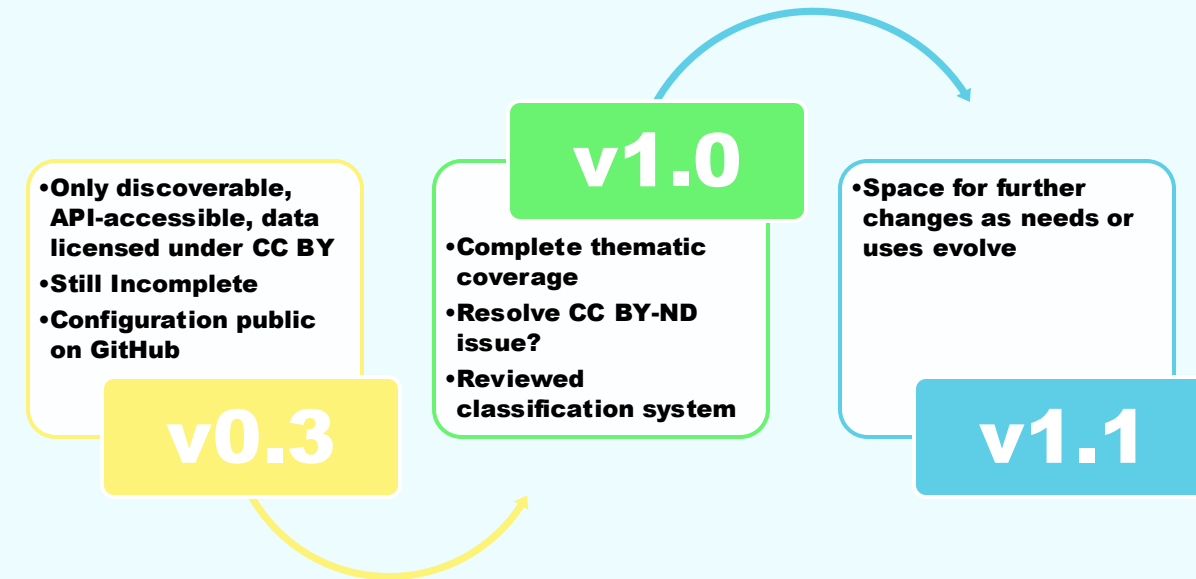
•Only discoverable, API-accessible, data licensed under CC BY
•Still Incomplete
•Configuration public on GitHub

v0.3

v1.0

•Complete thematic coverage
•Resolve CC BY-ND issue?
•Reviewed classification system

•Space for further changes as needs or uses evolve

v1.1